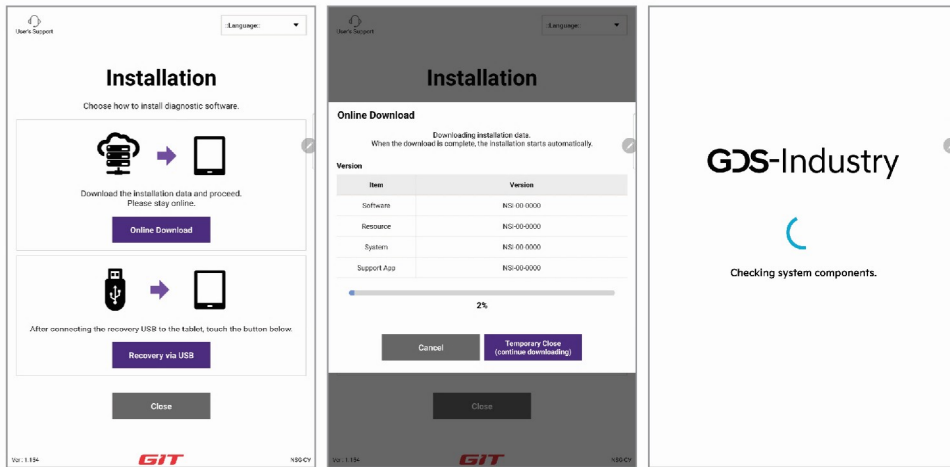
User's Support

:Language:

Installation

Choose how to install diagnostic software.

Download the installation data and proceed. Please stay online.

Online Download

After connecting the recovery USB to the tablet, touch the button below.

Recovery via USB

Close

Ver.: 1.154

GIT

NSG-CY

User's Support

:Language:

Installation

Online Download

Downloading installation data. When the download is complete, the installation starts automatically.

Version

| Item | Version |
|---|---|
| Software | NSI-00-0000 |
| Resource | NSI-00-0000 |
| System | NSI-00-0000 |
| Support App | NSI-00-0000 |

2%

Cancel

Temporary Close (continue downloading)

Close

Ver.: 1.154

GIT

NSG-CY

GDS-Industry

Checking system components.